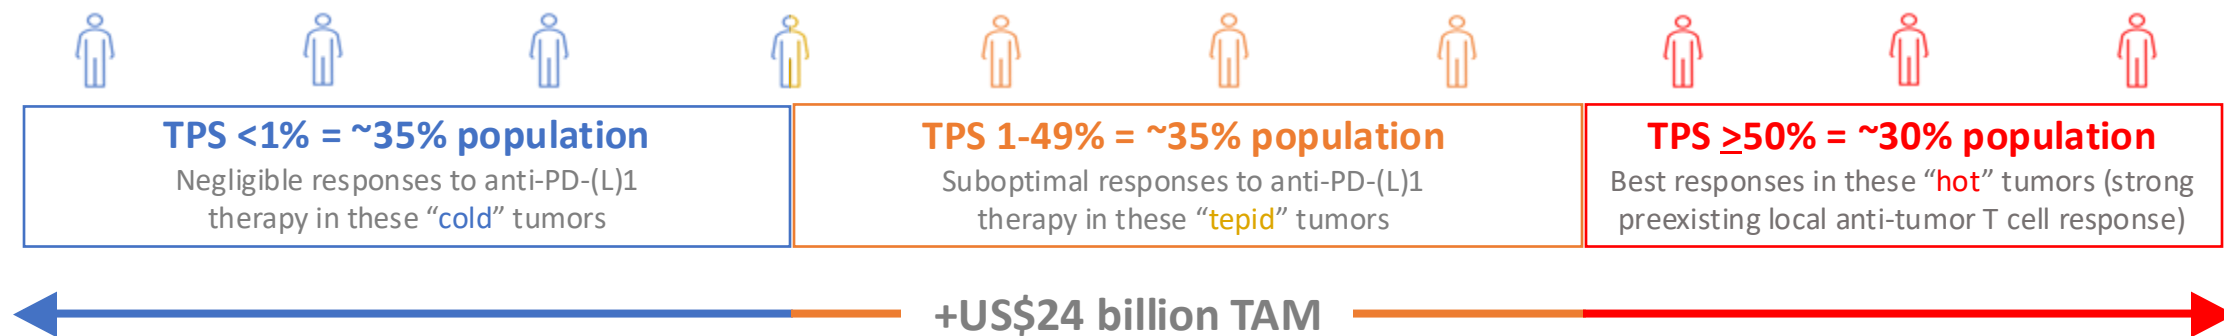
TPS <1% = ~35% population
Negligible responses to anti-PD-(L)1 therapy in these “cold” tumors

TPS 1-49% = ~35% population
Suboptimal responses to anti-PD-(L)1 therapy in these “tepid” tumors

TPS $\geq$50% = ~30% population
Best responses in these “hot” tumors (strong preexisting local anti-tumor T cell response)

+US$24 billion TAM